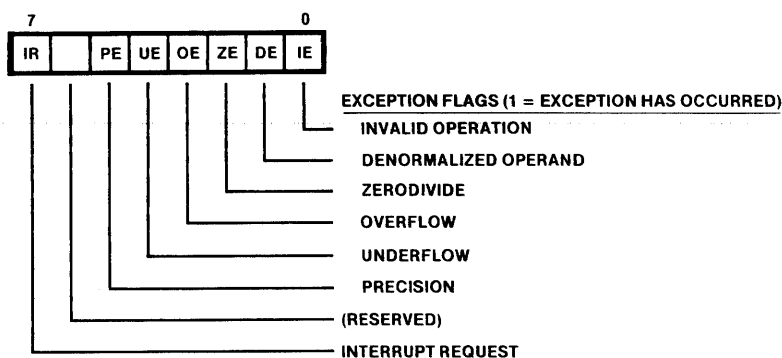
7 0

| IR | | PE | UE | OE | ZE | DE | IE |
|---|---|---|---|---|---|---|---|

EXCEPTION FLAGS (1 = EXCEPTION HAS OCCURRED)
INVALID OPERATION
DENORMALIZED OPERAND
ZERODIVIDE
OVERFLOW
UNDERFLOW
PRECISION
(RESERVED)
INTERRUPT REQUEST